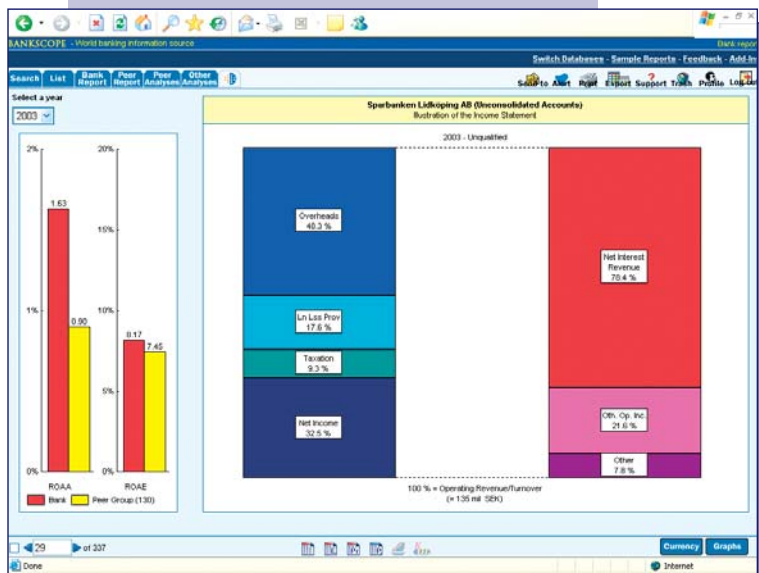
BANKSCOPE - World banking information source

Bank report

Switch Databases - Sample Reports - Feedback - Add-In

Search List Bank Report Peer Report Peer Analyses Other Analyses

Send to Alert Print Export Support Trash Profile Log out

Select a year

2003

2%

1.63

1%

0.90

0%

ROAA

20%

15%

10%

8.17

7.45

5%

0%

ROAE

Bank Peer Group (130)

Sparbanken Lidköping AB (Unconsolidated Accounts)

Illustration of the Income Statement

2003 - Unqualified

Overheads 40.3 %

Ln Lss Prov 17.6 %

Taxation 9.3 %

Net Income 32.5 %

Net Interest Revenue 70.4 %

Oth. Op. Inc. 21.6 %

Other 7.8 %

100 % = Operating Revenue/Turnover (= 135 mil SEK)

29 of 337

Currency Graphs

Done

Internet